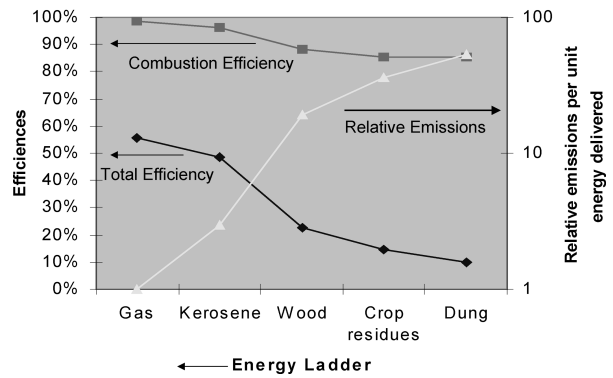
100%
90%
80%
70%
60%
50%
40%
30%
20%
10%
0%

Efficiences

Combustion Efficiency

Relative Emissions

Total Efficiency

100

10

1

Relative emissions per unit energy delivered

Gas
Kerosene
Wood
Crop residues
Dung

Energy Ladder